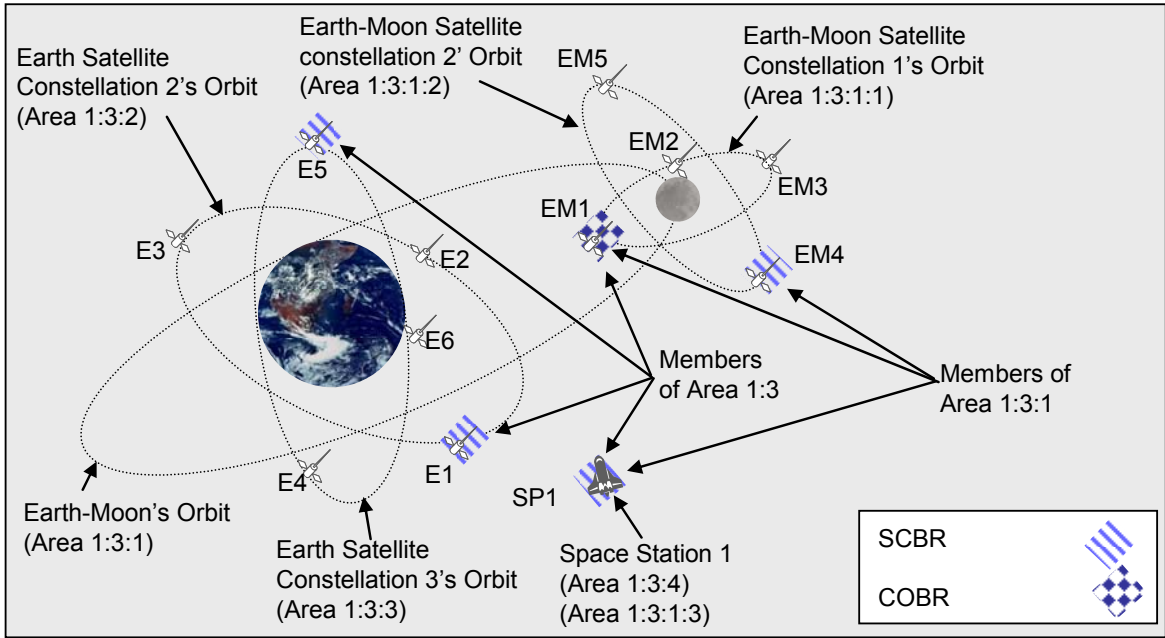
Earth Satellite Constellation 2's Orbit (Area 1:3:2)

Earth-Moon Satellite constellation 2' Orbit (Area 1:3:1:2)

EM5

Earth-Moon Satellite Constellation 1's Orbit (Area 1:3:1:1)

E5

EM2

EM3

EM1

E3

E2

EM4

E6

Members of Area 1:3

Members of Area 1:3:1

E1

E4

SP1

Earth-Moon's Orbit (Area 1:3:1)

Earth Satellite Constellation 3's Orbit (Area 1:3:3)

Space Station 1 (Area 1:3:4) (Area 1:3:1:3)

SCBR

COBR